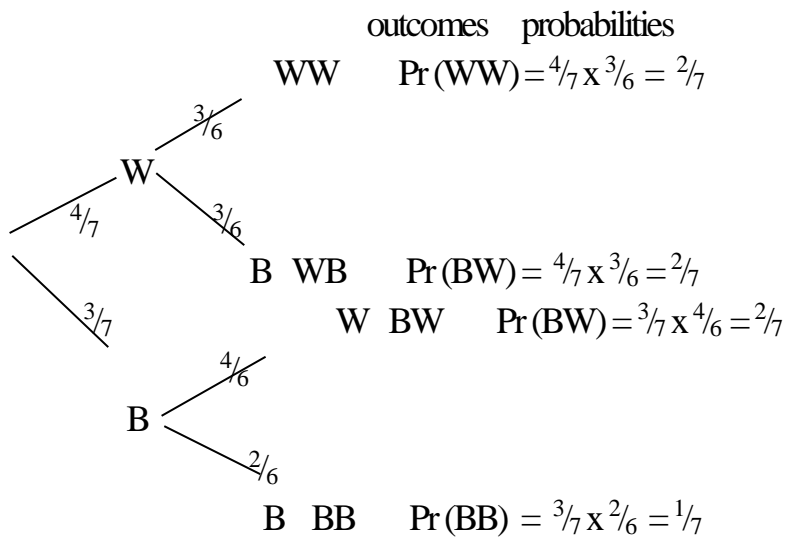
outcomes probabilities

WW Pr (WW) = $\frac{4}{7}$ x $\frac{3}{6}$ = $\frac{2}{7}$

$\frac{3}{6}$

W

$\frac{4}{7}$

$\frac{3}{6}$

B WB Pr (BW) = $\frac{4}{7}$ x $\frac{3}{6}$ = $\frac{2}{7}$

$\frac{3}{7}$

W BW Pr (BW) = $\frac{3}{7}$ x $\frac{4}{6}$ = $\frac{2}{7}$

$\frac{4}{6}$

B

$\frac{2}{6}$

B BB Pr (BB) = $\frac{3}{7}$ x $\frac{2}{6}$ = $\frac{1}{7}$